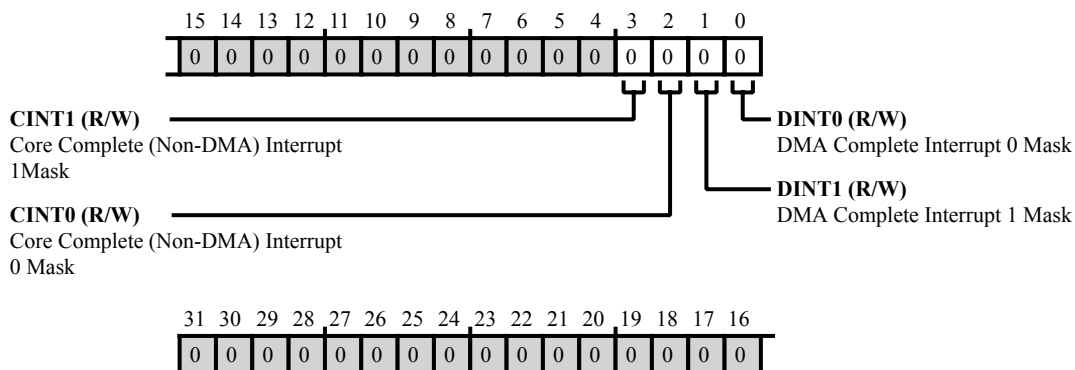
15 14 13 12 11 10 9 8 7 6 5 4 3 2 1 0

| 0 | 0 | 0 | 0 | 0 | 0 | 0 | 0 | 0 | 0 | 0 | 0 | 0 | 0 | 0 | 0 |
|---|---|---|---|---|---|---|---|---|---|---|---|---|---|---|---|

**CINT1 (R/W)**
Core Complete (Non-DMA) Interrupt 1Mask

**CINT0 (R/W)**
Core Complete (Non-DMA) Interrupt 0 Mask

**DINT0 (R/W)**
DMA Complete Interrupt 0 Mask

**DINT1 (R/W)**
DMA Complete Interrupt 1 Mask

31 30 29 28 27 26 25 24 23 22 21 20 19 18 17 16

| 0 | 0 | 0 | 0 | 0 | 0 | 0 | 0 | 0 | 0 | 0 | 0 | 0 | 0 | 0 | 0 |
|---|---|---|---|---|---|---|---|---|---|---|---|---|---|---|---|